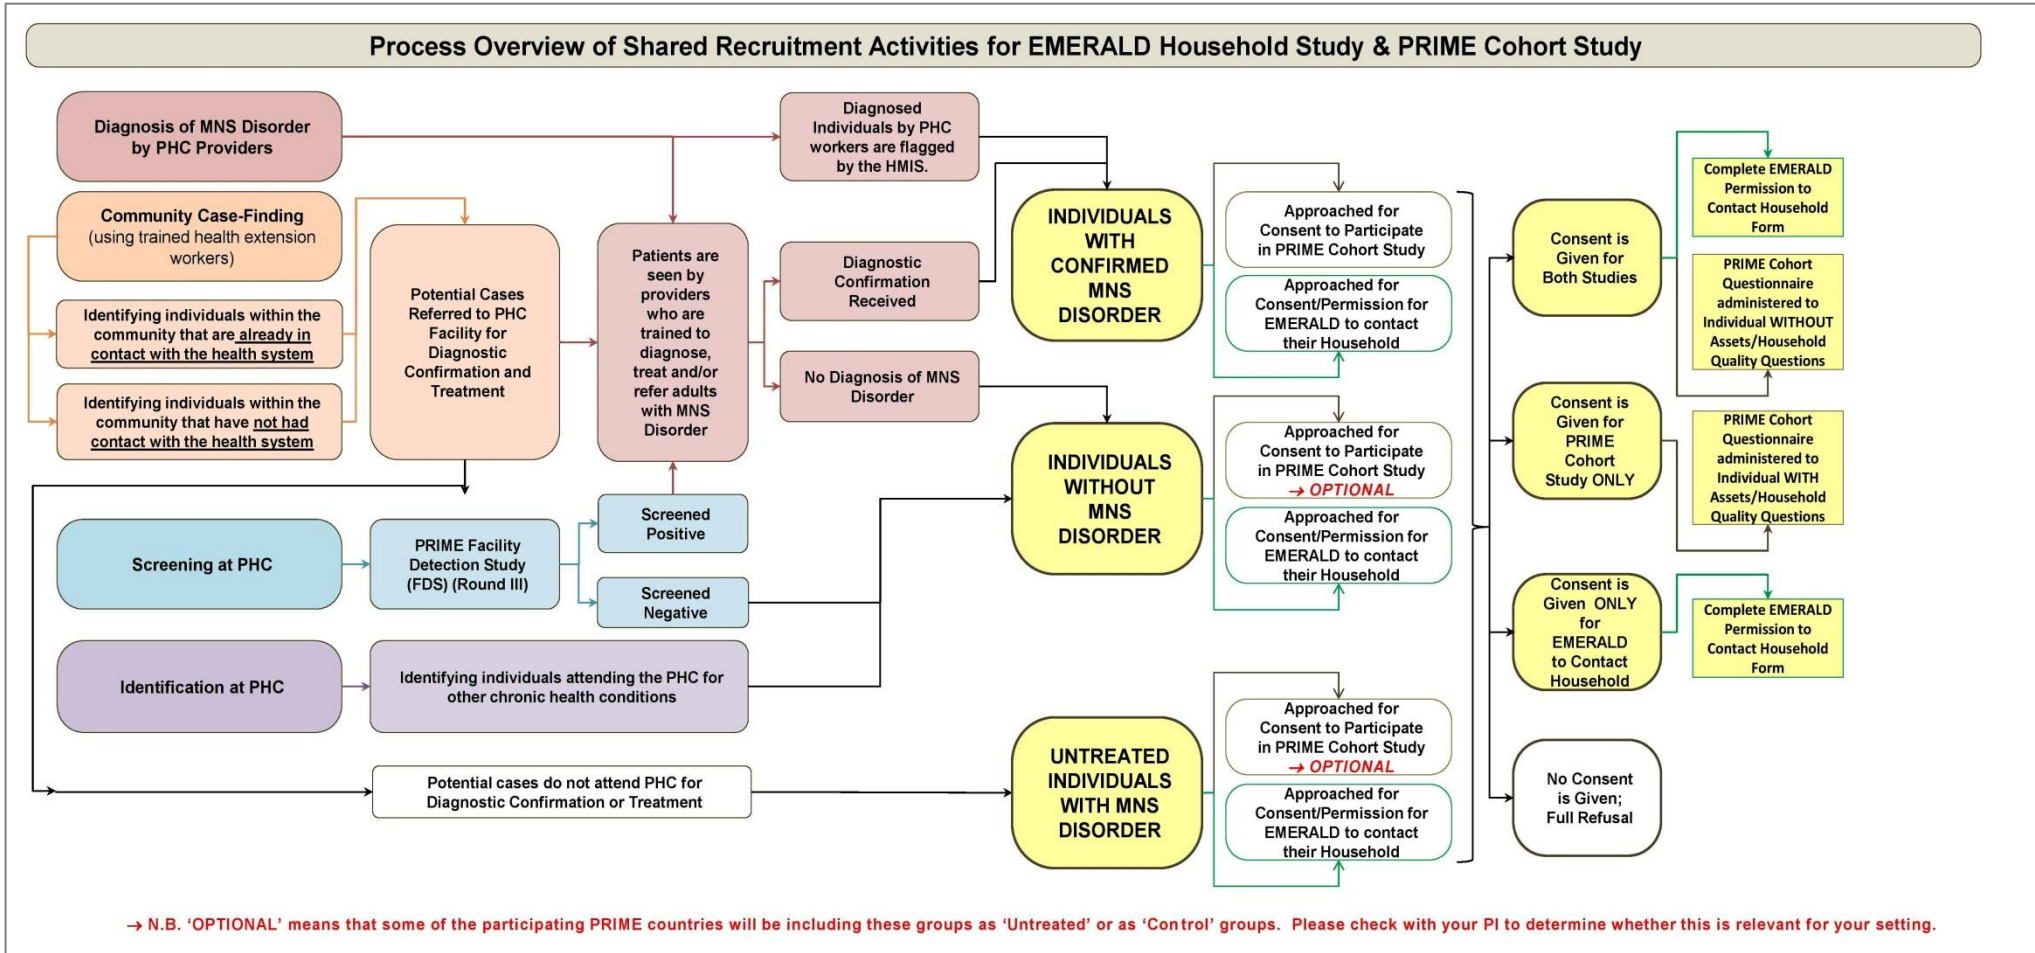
Process Overview of Shared Recruitment Activities for EMERALD Household Study & PRIME Cohort Study

Diagnosis of MNS Disorder by PHC Providers

Community Case-Finding (using trained health extension workers)

Identifying individuals within the community that are already in contact with the health system

Identifying individuals within the community that have not had contact with the health system

Potential Cases Referred to PHC Facility for Diagnostic Confirmation and Treatment

Patients are seen by providers who are trained to diagnose, treat and/or refer adults with MNS Disorder

Diagnosed Individuals by PHC workers are flagged by the HMIS.

Diagnostic Confirmation Received

No Diagnosis of MNS Disorder

Screening at PHC

PRIME Facility Detection Study (FDS) (Round III)

Screened Positive

Screened Negative

Identification at PHC

Identifying individuals attending the PHC for other chronic health conditions

Potential cases do not attend PHC for Diagnostic Confirmation or Treatment

INDIVIDUALS WITH CONFIRMED MNS DISORDER

INDIVIDUALS WITHOUT MNS DISORDER

UNTREATED INDIVIDUALS WITH MNS DISORDER

Approached for Consent to Participate in PRIME Cohort Study

Approached for Consent/Permission for EMERALD to contact their Household

Approached for Consent to Participate in PRIME Cohort Study → OPTIONAL

Approached for Consent/Permission for EMERALD to contact their Household

Approached for Consent to Participate in PRIME Cohort Study → OPTIONAL

Approached for Consent/Permission for EMERALD to contact their Household

Consent is Given for Both Studies

Consent is Given for PRIME Cohort Study ONLY

Consent is Given ONLY for EMERALD to Contact Household

No Consent is Given; Full Refusal

Complete EMERALD Permission to Contact Household Form

PRIME Cohort Questionnaire administered to Individual WITHOUT Assets/Household Quality Questions

PRIME Cohort Questionnaire administered to Individual WITH Assets/Household Quality Questions

Complete EMERALD Permission to Contact Household Form

→ N.B. 'OPTIONAL' means that some of the participating PRIME countries will be including these groups as 'Untreated' or as 'Control' groups. Please check with your PI to determine whether this is relevant for your setting.